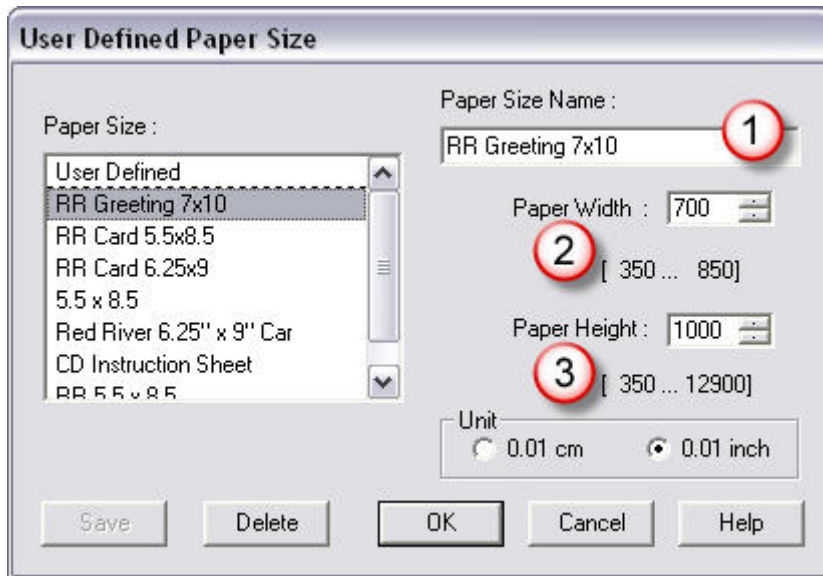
User Defined Paper Size

Paper Size :

User Defined
RR Greeting 7x10
RR Card 5.5x8.5
RR Card 6.25x9
5.5 x 8.5
Red River 6.25" x 9" Car
CD Instruction Sheet
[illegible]

Paper Size Name :

RR Greeting 7x10

1

Paper Width : 700

2

[ 350 ... 850]

Paper Height : 1000

3

[ 350 ... 12900]

Unit

0.01 cm

0.01 inch

Save

Delete

OK

Cancel

Help